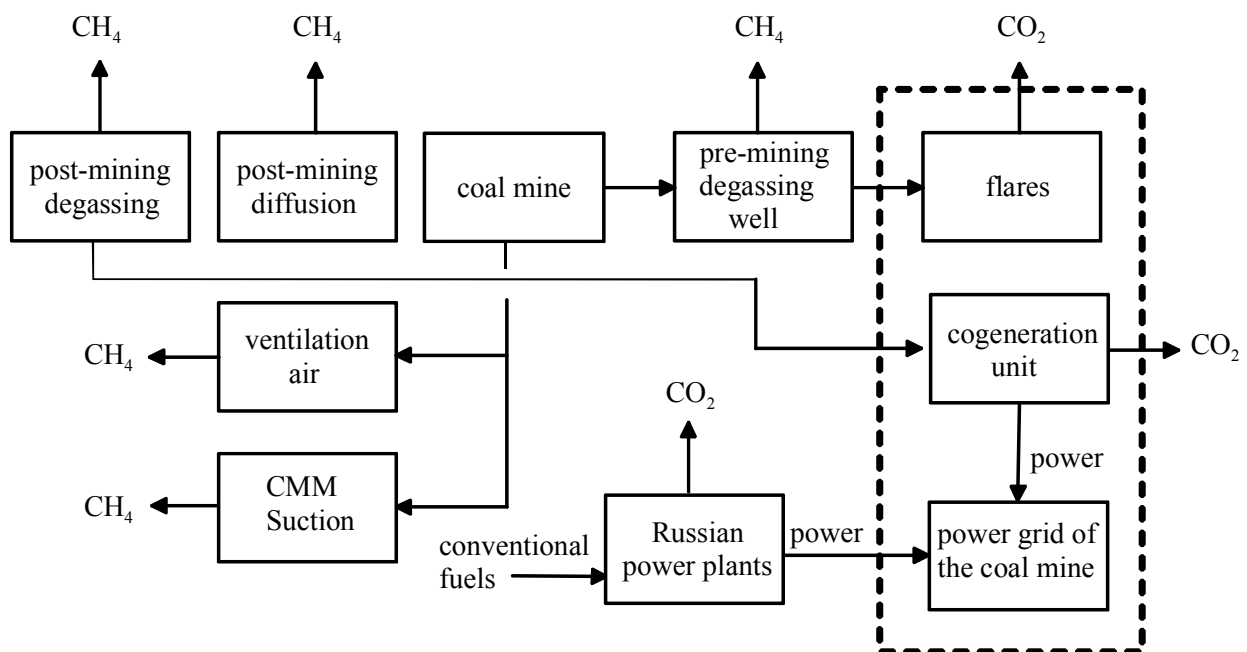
$CH_4$

$CH_4$

$CH_4$

$CO_2$

post-mining degassing

post-mining diffusion

coal mine

pre-mining degassing well

flares

$CH_4$

ventilation air

cogeneration unit

$CO_2$

$CO_2$

power

$CH_4$

CMM Suction

conventional fuels

Russian power plants

power

power grid of the coal mine